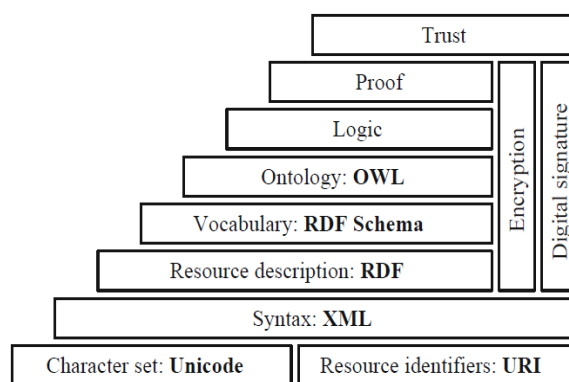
Trust

Proof

Logic

Ontology: **OWL**

Vocabulary: **RDF Schema**

Resource description: **RDF**

Encryption

Digital signature

Syntax: **XML**

Character set: **Unicode**

Resource identifiers: **URI**